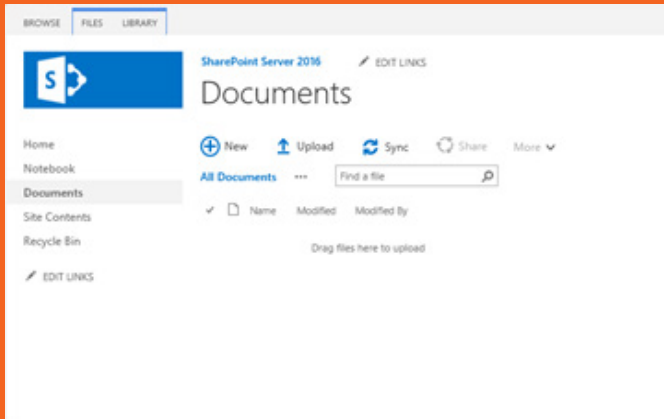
BROWSE FILES LIBRARY

S

SharePoint Server 2016 EDIT LINKS

Documents

Home
Notebook
Documents
Site Contents
Recycle Bin

EDIT LINKS

New Upload Sync Share More

All Documents ••• Find a file

✓ Name Modified Modified By

Drag files here to upload